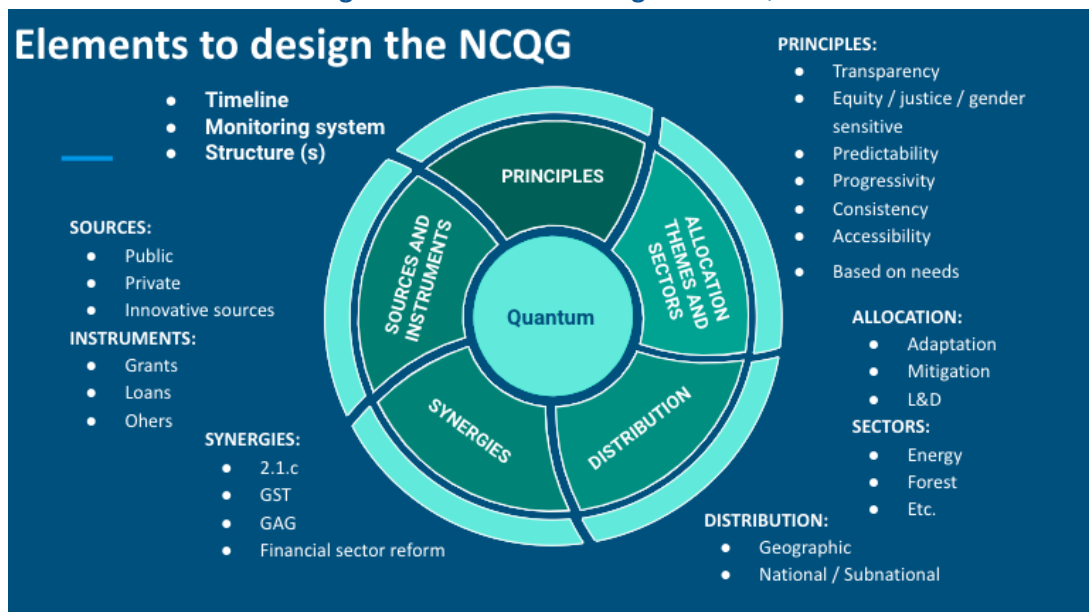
Elements to design the NCQG

- Timeline
- Monitoring system
- Structure (s)

SOURCES:
- Public
- Private
- Innovative sources

INSTRUMENTS:
- Grants
- Loans
- Ohers

SYNERGIES:
- 2.1.c
- GST
- GAG
- Financial sector reform

PRINCIPLES

SOURCES AND INSTRUMENTS

ALLOCATION THEMES AND SECTORS

Quantum

SYNERGIES

DISTRIBUTION

PRINCIPLES:
- Transparency
- Equity / justice / gender sensitive
- Predictability
- Progressivity
- Consistency
- Accessibility
- Based on needs

ALLOCATION:
- Adaptation
- Mitigation
- L&D

SECTORS:
- Energy
- Forest
- Etc.

DISTRIBUTION:
- Geographic
- National / Subnational